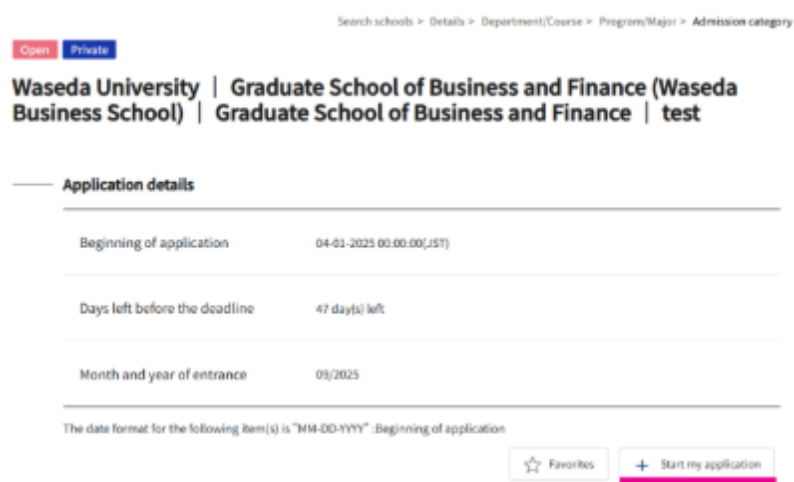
Search schools > Details > Department/Course > Program/Major > Admission category

Open Private

Waseda University | Graduate School of Business and Finance (Waseda Business School) | Graduate School of Business and Finance | test

Application details

| | |
|---|---|
| Beginning of application | 04-01-2025 00:00:00(JST) |
| Days left before the deadline | 47 day(s) left |
| Month and year of entrance | 09/2025 |

The date format for the following item(s) is "MM-DD-YYYY" :Beginning of application

Favorites

+ Start my application